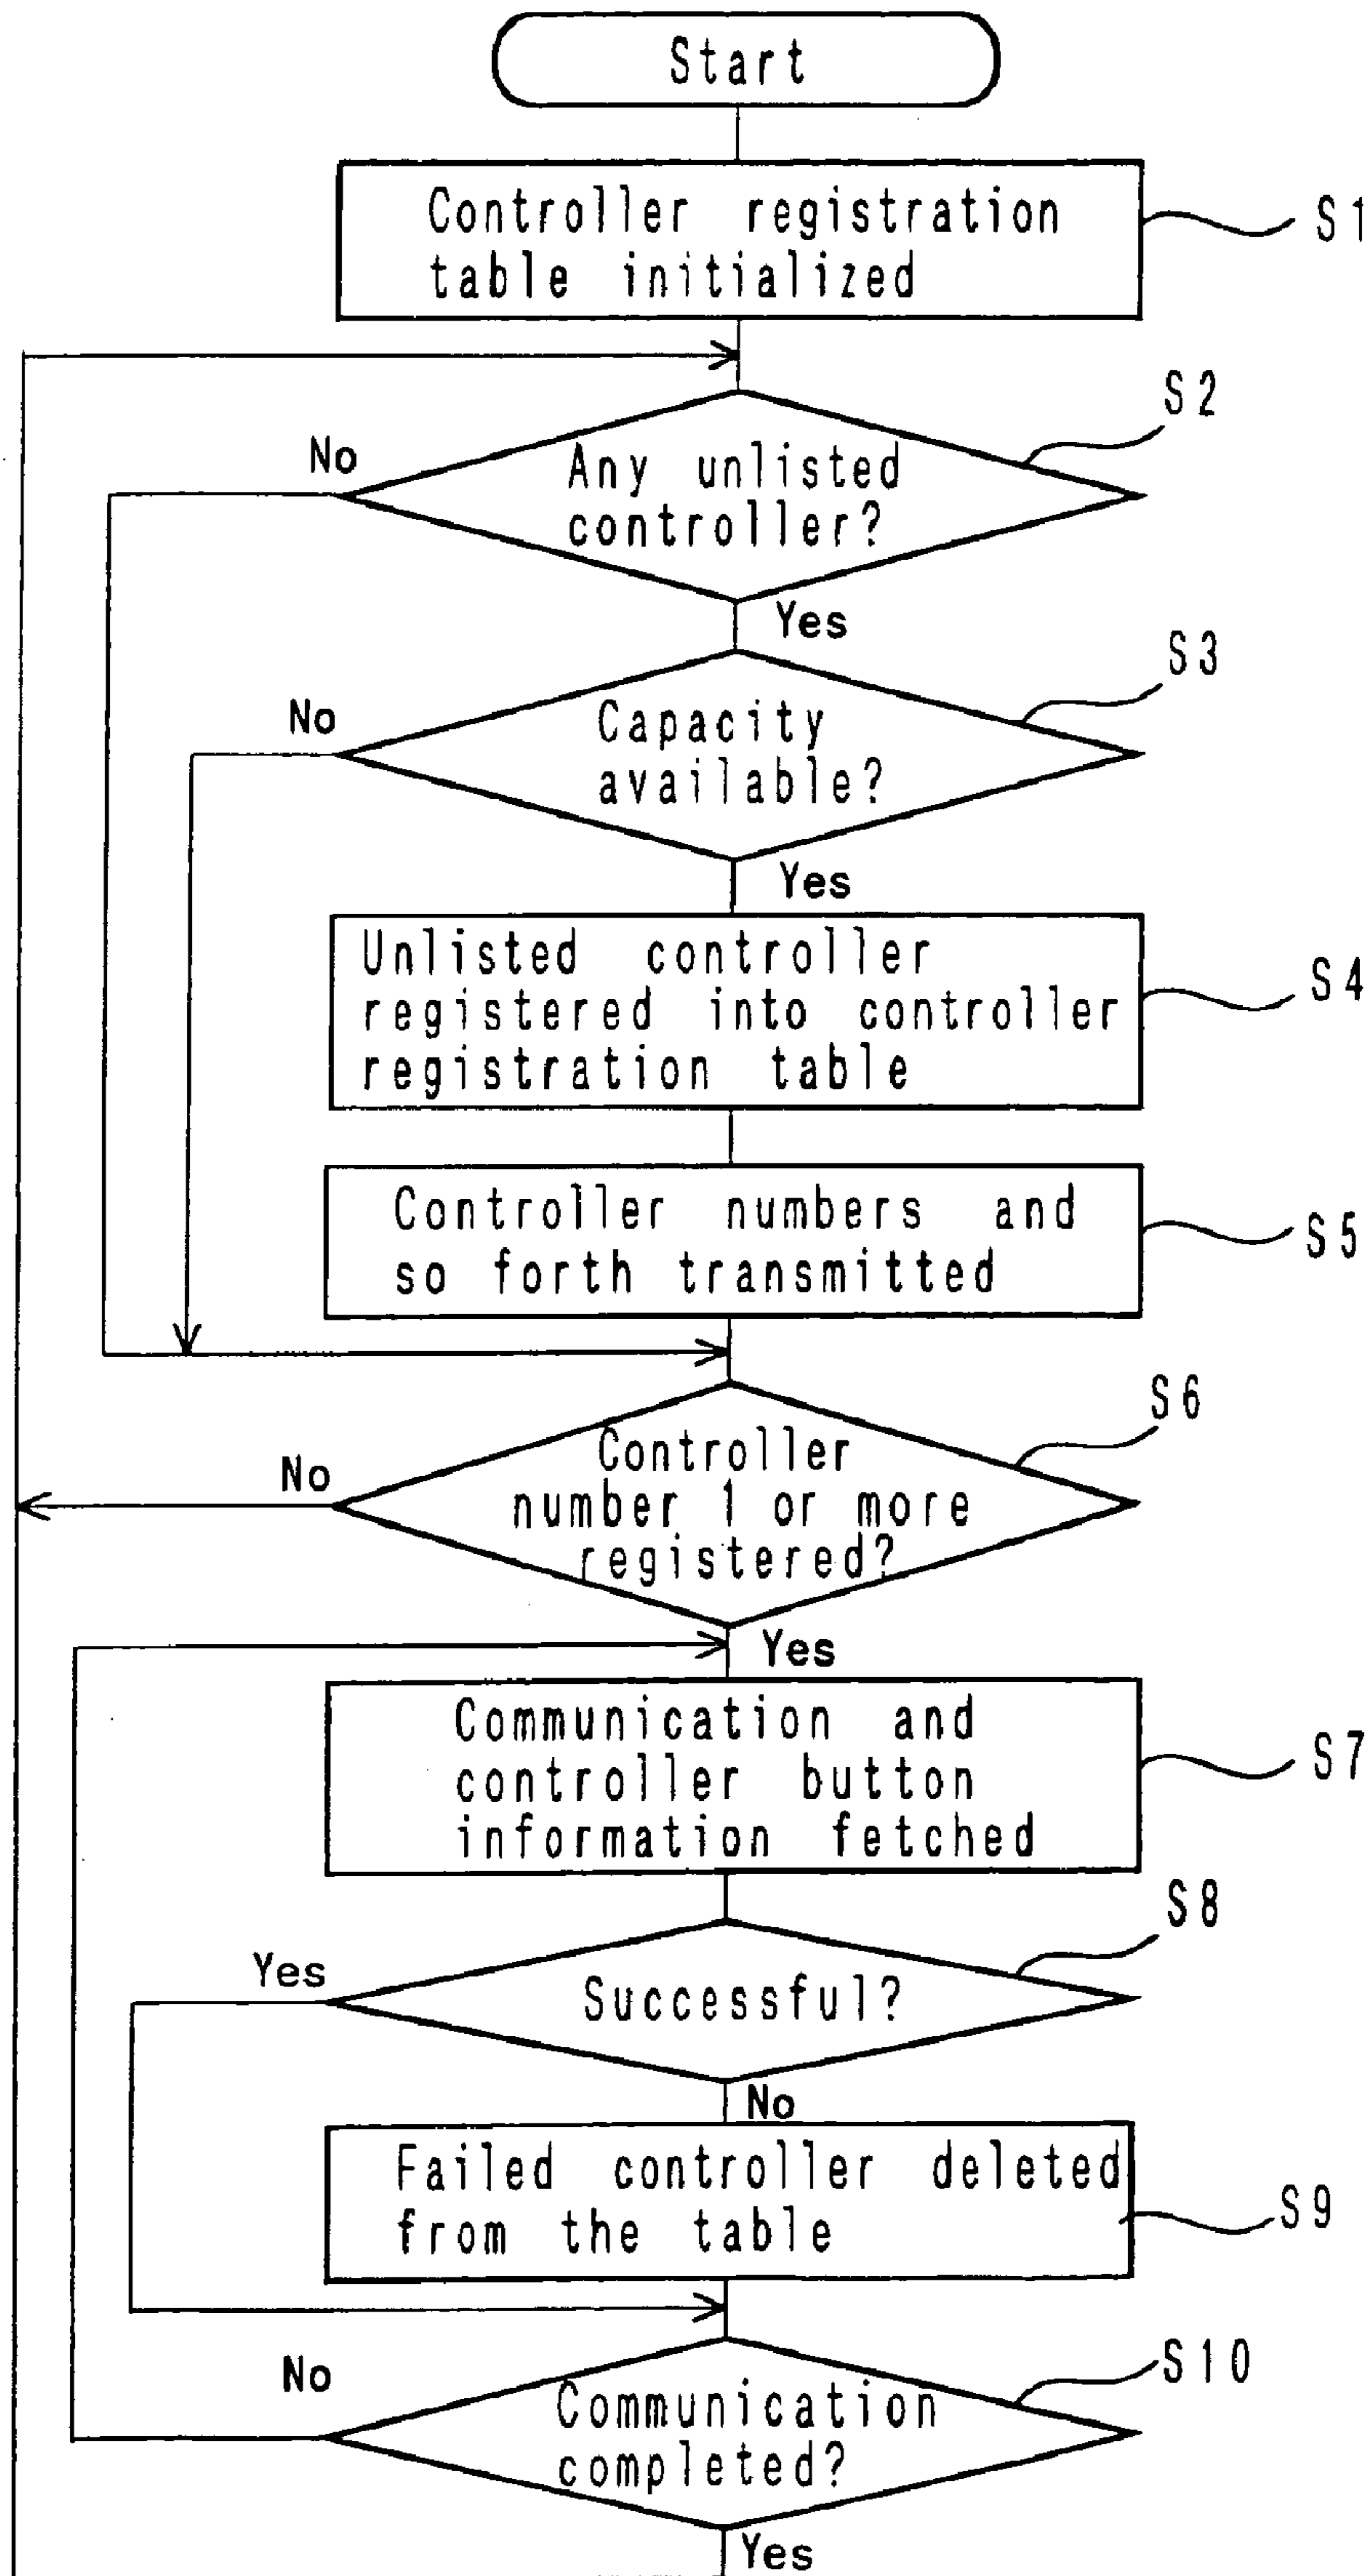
Start

Controller registration table initialized

S1

S2

No

Any unlisted controller?

Yes

S3

No

Capacity available?

Yes

Unlisted controller registered into controller registration table

S4

Controller numbers and so forth transmitted

S5

S6

No

Controller number 1 or more registered?

Yes

Communication and controller button information fetched

S7

S8

Yes

Successful?

No

Failed controller deleted from the table

S9

S10

No

Communication completed?

Yes